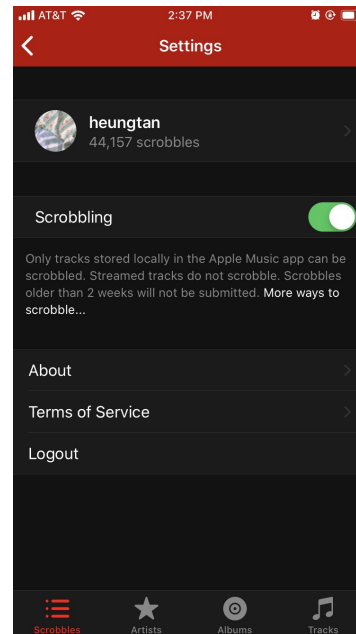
AT&T
2:37 PM
Settings

heungtan
44,157 scrobbles

Scrobbling

Only tracks stored locally in the Apple Music app can be scrobbled. Streamed tracks do not scrobble. Scrobbles older than 2 weeks will not be submitted. More ways to scrobble...

About
Terms of Service
Logout

Scrobbles
Artists
Albums
Tracks